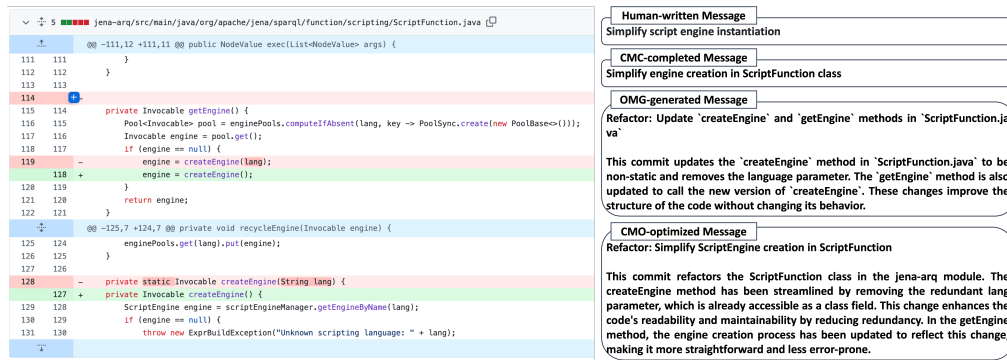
5 jena-arq/src/main/java/org/apache/jena/sparql/function/scripting/ScriptFunction.java

@@ -111,12 +111,11 @@ public NodeValue exec(List<NodeValue> args) {

| | | |
|---|---|---|
| 111 | 111 | } |
| 112 | 112 | } |
| 113 | 113 | |
| 114 | | - |
| 115 | 114 | private Invocable getEngine() { |
| 116 | 115 | Pool<Invocable> pool = enginePools.computeIfAbsent(lang, key -> PoolSync.create(new PoolBase<>())); |
| 117 | 116 | Invocable engine = pool.get(); |
| 118 | 117 | if (engine == null) { |
| 119 | | - engine = createEngine(lang); |
| | 118 | + engine = createEngine(); |
| 120 | 119 | } |
| 121 | 120 | return engine; |
| 122 | 121 | } |

@@ -125,7 +124,7 @@ private void recycleEngine(Invocable engine) {

| | | |
|---|---|---|
| 125 | 124 | enginePools.get(lang).put(engine); |
| 126 | 125 | } |
| 127 | 126 | |
| 128 | | - private static Invocable createEngine(String lang) { |
| | 127 | + private Invocable createEngine() { |
| 129 | 128 | ScriptEngine engine = scriptEngineManager.getEngineByName(lang); |
| 130 | 129 | if (engine == null) { |
| 131 | 130 | throw new ExprBuildException("Unknown scripting language: " + lang); |

Human-written Message
Simplify script engine instantiation

CMC-completed Message
Simplify engine creation in ScriptFunction class

OMG-generated Message
Refactor: Update `createEngine` and `getEngine` methods in `ScriptFunction.java`

This commit updates the `createEngine` method in `ScriptFunction.java` to be non-static and removes the language parameter. The `getEngine` method is also updated to call the new version of `createEngine`. These changes improve the structure of the code without changing its behavior.

CMO-optimized Message
Refactor: Simplify ScriptEngine creation in ScriptFunction

This commit refactors the ScriptFunction class in the jena-arq module. The createEngine method has been streamlined by removing the redundant lang parameter, which is already accessible as a class field. This change enhances the code's readability and maintainability by reducing redundancy. In the getEngine method, the engine creation process has been updated to reflect this change, making it more straightforward and less error-prone.